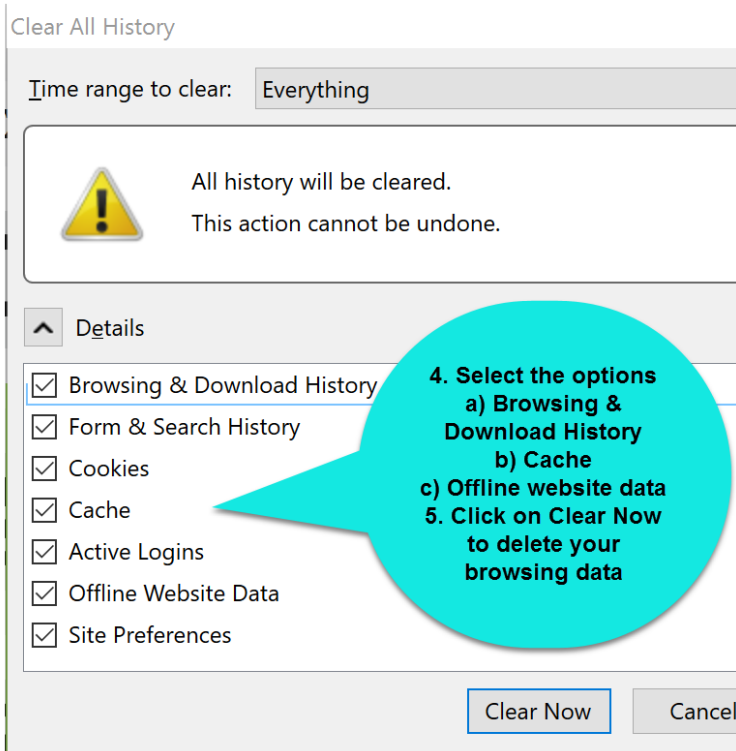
Clear All History

Time range to clear: Everything

All history will be cleared.

This action cannot be undone.

Details

Browsing & Download History

Form & Search History

Cookies

Cache

Active Logins

Offline Website Data

Site Preferences

4. Select the options
a) Browsing & Download History
b) Cache
c) Offline website data
5. Click on Clear Now to delete your browsing data

Clear Now

Cancel